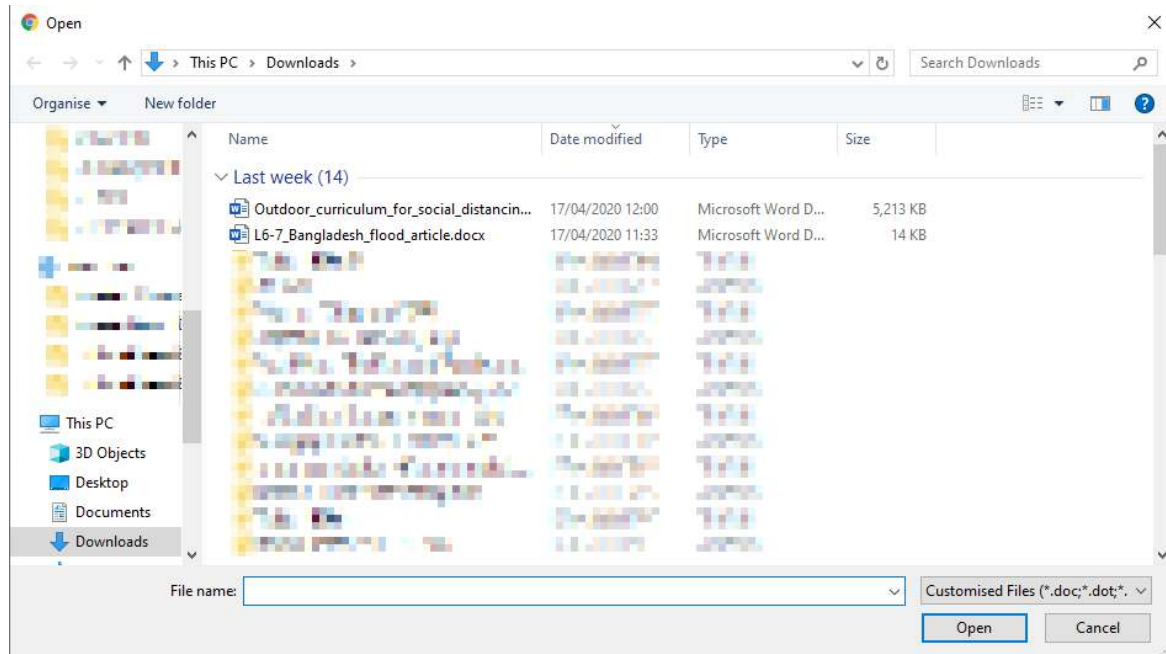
Open

This PC > Downloads >

Search Downloads

Organise ▾ New folder

| Name | Date modified | Type | Size |
|---|---|---|---|
| Last week (14) | | | |
| Outdoor_curriculum_for_social_distancin... | 17/04/2020 12:00 | Microsoft Word D... | 5,213 KB |
| L6-7_Bangladesh_flood_article.docx | 17/04/2020 11:33 | Microsoft Word D... | 14 KB |
| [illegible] | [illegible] | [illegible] | |

This PC
3D Objects
Desktop
Documents
Downloads

File name:

Customised Files (*.doc;*.dot;*.

Open

Cancel